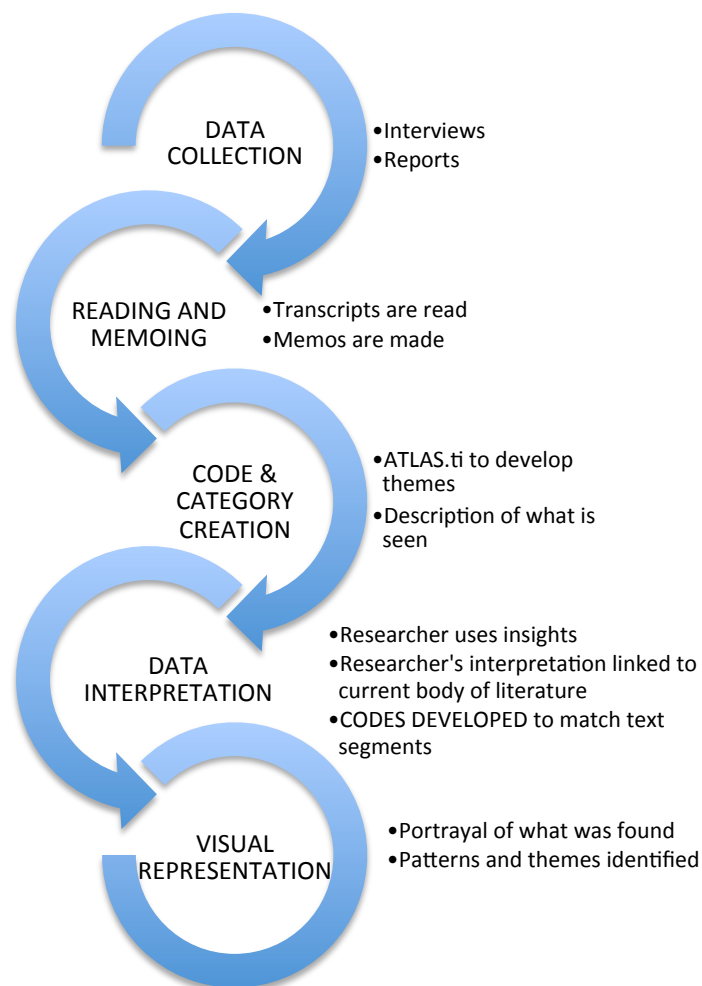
DATA COLLECTION

•Interviews
•Reports

READING AND MEMOING

•Transcripts are read
•Memos are made

CODE & CATEGORY CREATION

•ATLAS.ti to develop themes
•Description of what is seen

DATA INTERPRETATION

•Researcher uses insights
•Researcher's interpretation linked to current body of literature
•CODES DEVELOPED to match text segments

VISUAL REPRESENTATION

•Portrayal of what was found
•Patterns and themes identified